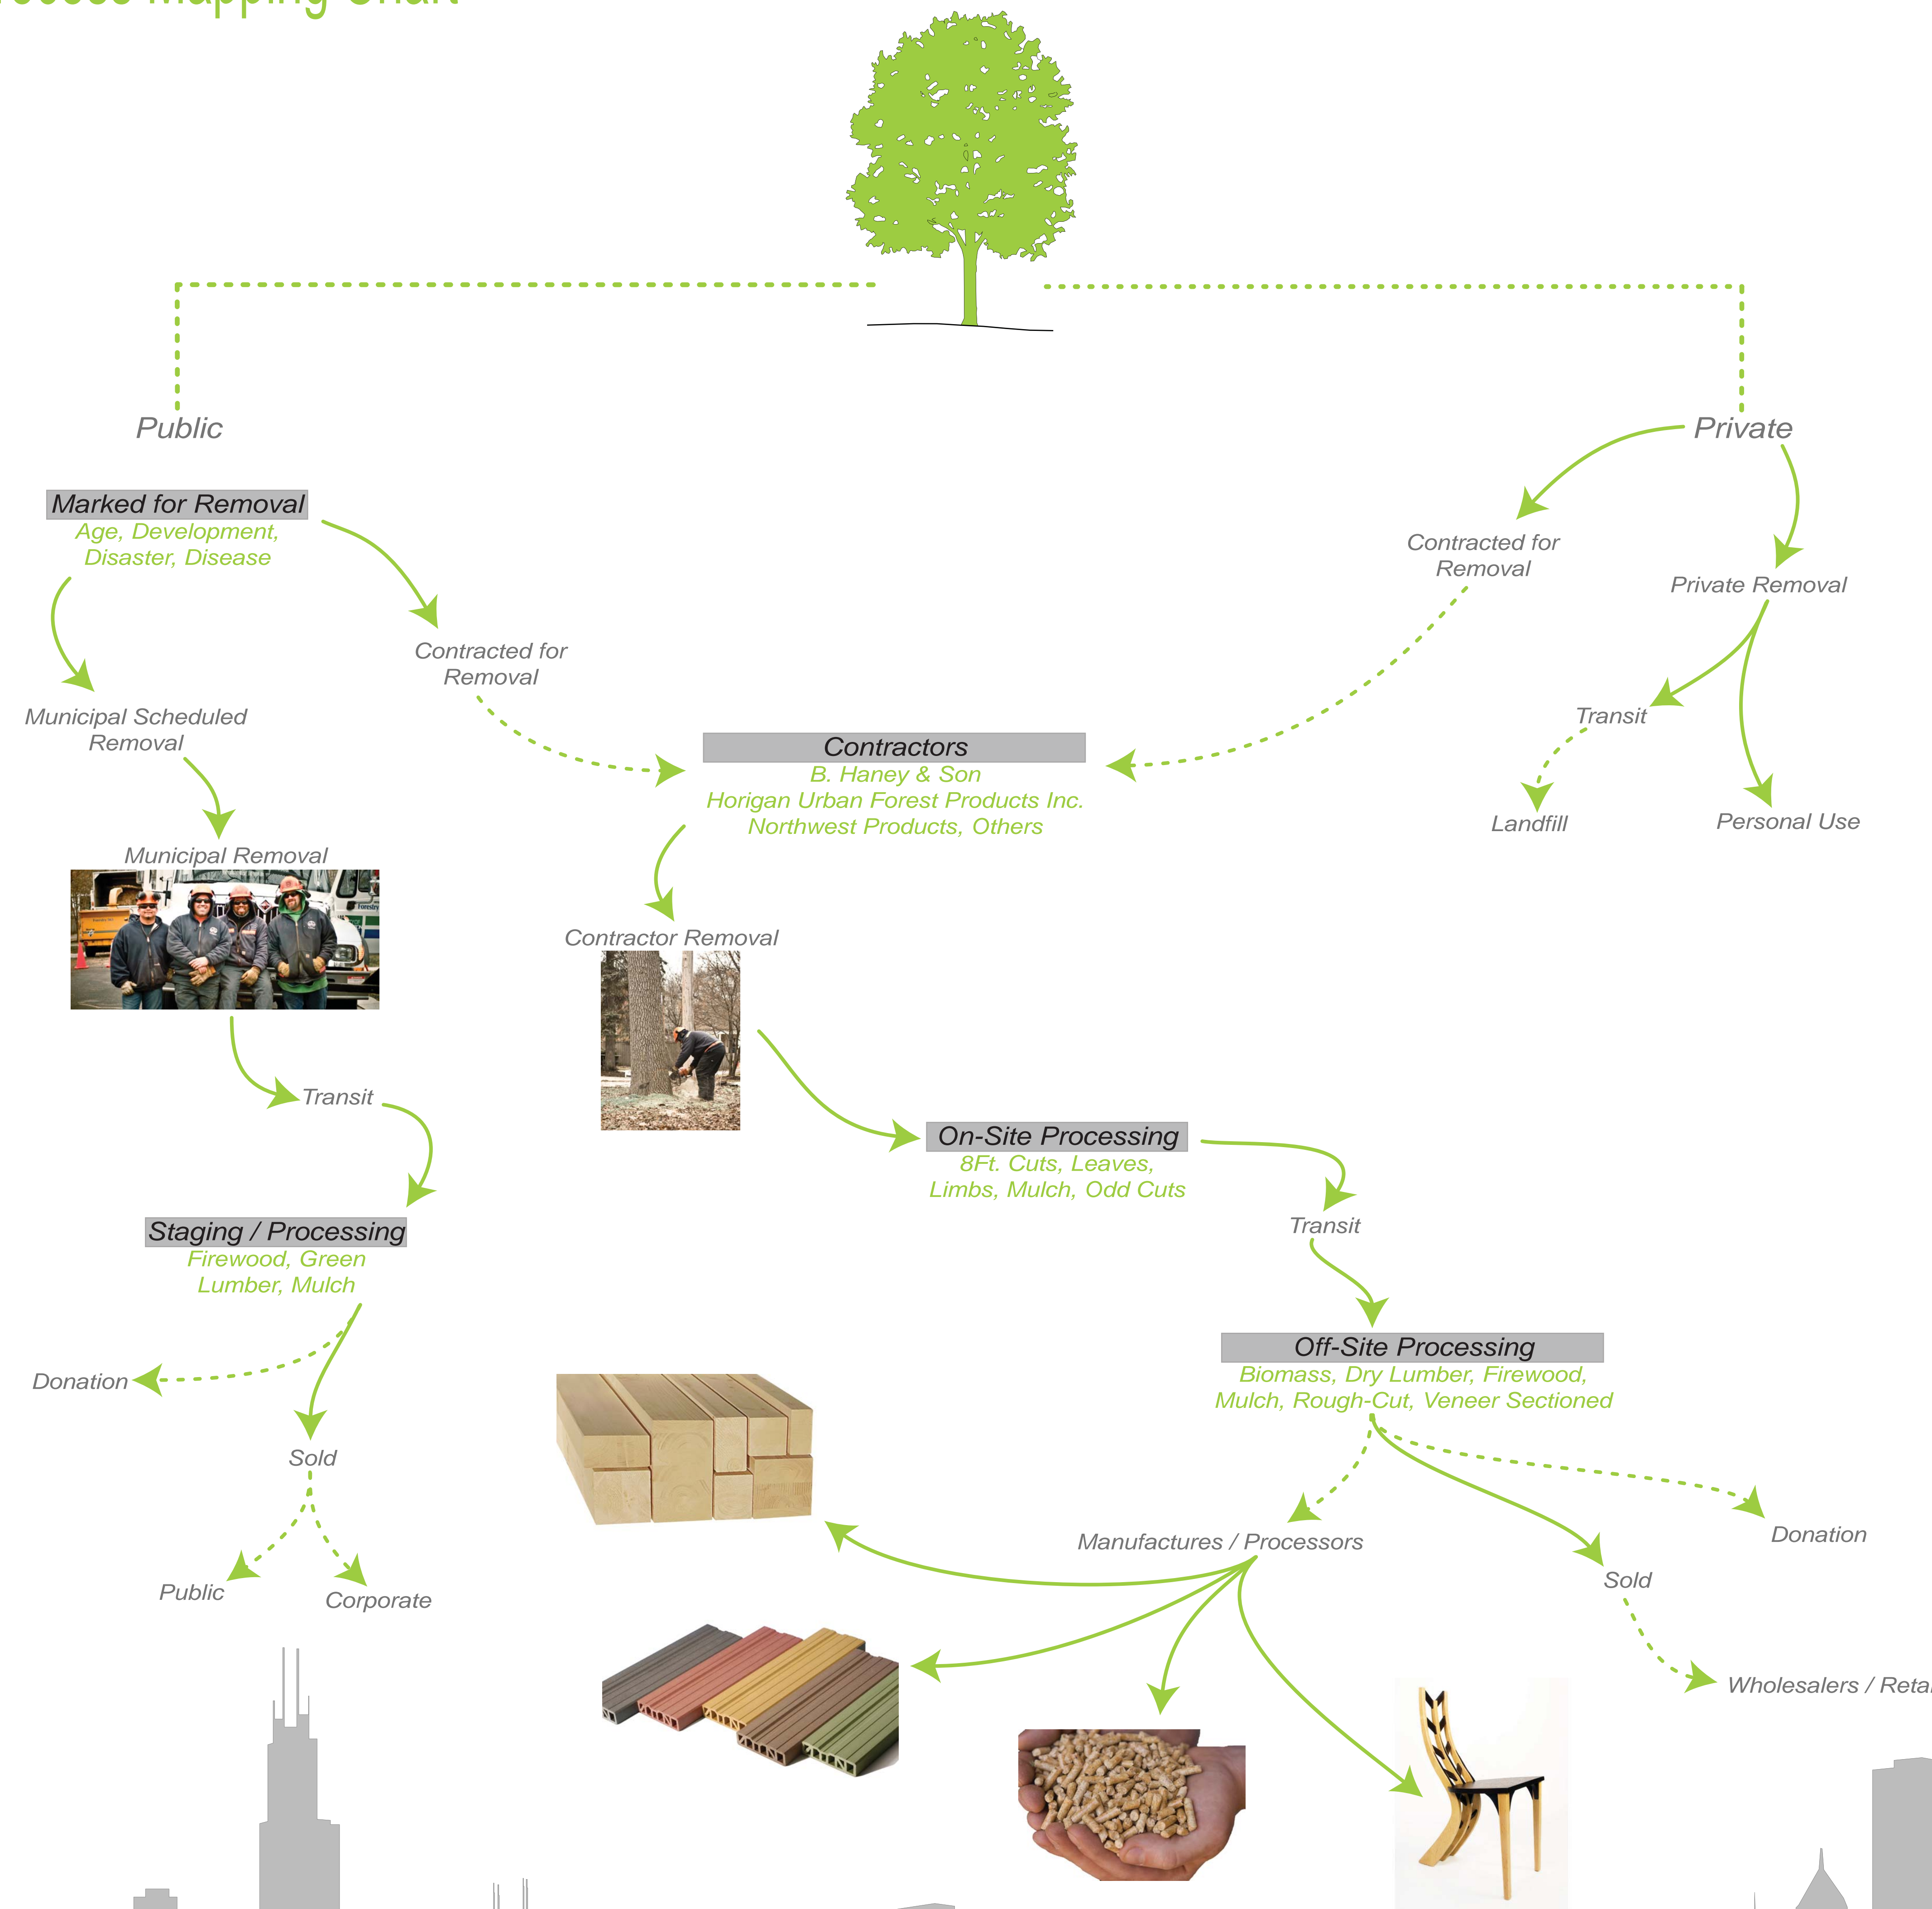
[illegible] Mapping Chart

Public

Private

Marked for Removal
Age, Development, Disaster, Disease

Contracted for Removal

Municipal Scheduled Removal

Municipal Removal

Contracted for Removal

Private Removal

Contractors
B. Haney & Son
Horigan Urban Forest Products Inc.
Northwest Products, Others

Transit

Landfill

Personal Use

Contractor Removal

Transit

On-Site Processing
8Ft. Cuts, Leaves, Limbs, Mulch, Odd Cuts

Transit

Staging / Processing
Firewood, Green Lumber, Mulch

Off-Site Processing
Biomass, Dry Lumber, Firewood, Mulch, Rough-Cut, Veneer Sectioned

Donation

Sold

Public

Corporate

Manufactures / Processors

Donation

Sold

Wholesalers / Reta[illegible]